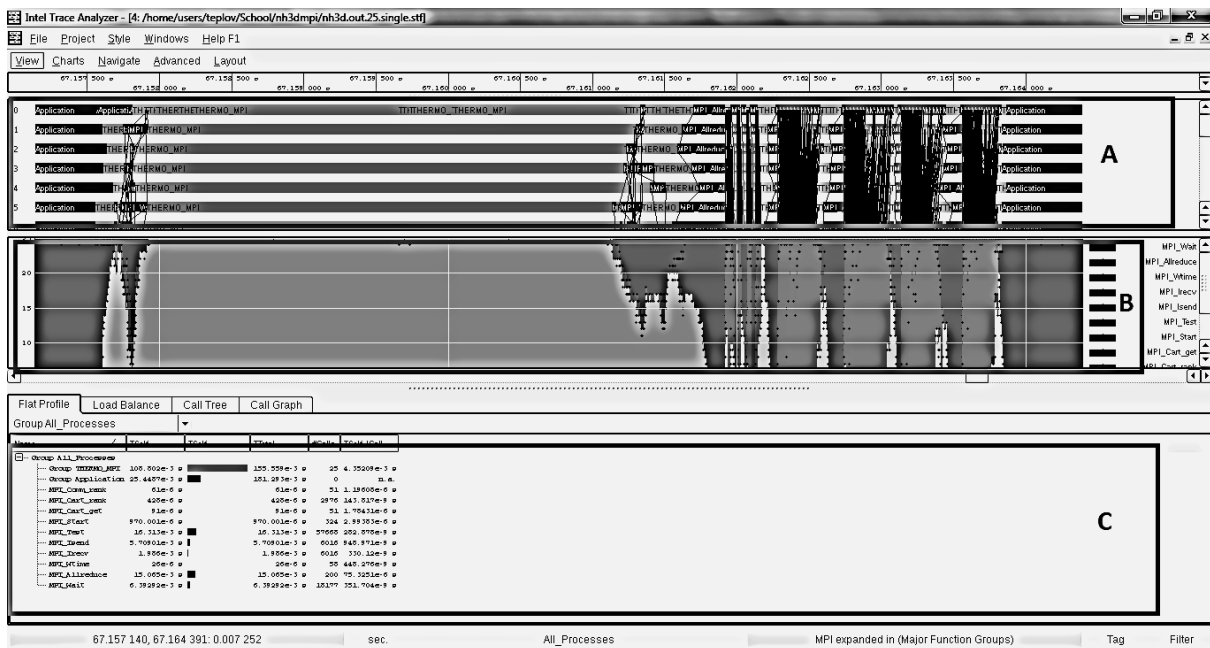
Intel Trace Analyzer - [4: /home/users/teplov/School/nh3dmpi/nh3d.out.25.single.stf]

File Project Style Windows Help F1

View Charts Navigate Advanced Layout

67.157 500 s 67.158 000 s 67.158 500 s 67.159 000 s 67.159 500 s 67.160 000 s 67.160 500 s 67.161 000 s 67.161 500 s 67.162 000 s 67.162 500 s 67.163 000 s 67.163 500 s 67.164 000 s

0 Application Application THERTHERTHERMO_MPI THERMO_THERMO_MPI MPI_Allre Application
1 Application THERMO_MPI THERMO_MPI_Allreduce Application
2 Application THERMO_MPI THERMO_MPI_Allreduce Application
3 Application THERMO_MPI THERMO_MPI_Allre Application
4 Application THERMO_MPI THERMO_MPI_Allre Application
5 Application THERMO_MPI THERMO_MPI_Allreduc Application

A

20
15
10

MPI_Wait
MPI_Allreduce
MPI_Wtime
MPI_Irecv
MPI_Isend
MPI_Test
MPI_Start
MPI_Cart_get

B

Flat Profile | Load Balance | Call Tree | Call Graph

Group All_Processes

| Name | TSelf | TSelf | TTotal | #Calls | TSelf /Call |
|---|---|---|---|---|---|
| Group All_Processes | | | | | |
| Group THERMO_MPI | 108.802e-3 s | | 155.559e-3 s | 25 | 4.35209e-3 s |
| Group Application | 25.4487e-3 s | | 181.253e-3 s | 0 | n.a. |
| MPI_Comm_rank | 61e-6 s | | 61e-6 s | 51 | 1.19608e-6 s |
| MPI_Cart_rank | 428e-6 s | | 428e-6 s | 2976 | 143.817e-9 s |
| MPI_Cart_get | 91e-6 s | | 91e-6 s | 51 | 1.78431e-6 s |
| MPI_Start | 970.001e-6 s | | 970.001e-6 s | 324 | 2.99383e-6 s |
| MPI_Test | 16.313e-3 s | | 16.313e-3 s | 57668 | 282.878e-9 s |
| MPI_Isend | 5.70801e-3 s | | 5.70801e-3 s | 6016 | 948.871e-9 s |
| MPI_Irecv | 1.986e-3 s | | 1.986e-3 s | 6016 | 330.12e-9 s |
| MPI_Wtime | 26e-6 s | | 26e-6 s | 58 | 448.276e-9 s |
| MPI_Allreduce | 15.065e-3 s | | 15.065e-3 s | 200 | 75.3251e-6 s |
| MPI_Wait | 6.39292e-3 s | | 6.39292e-3 s | 18177 | 351.704e-9 s |

C

67.157 140, 67.164 391: 0.007 252 sec. All_Processes MPI expanded in (Major Function Groups) Tag Filter